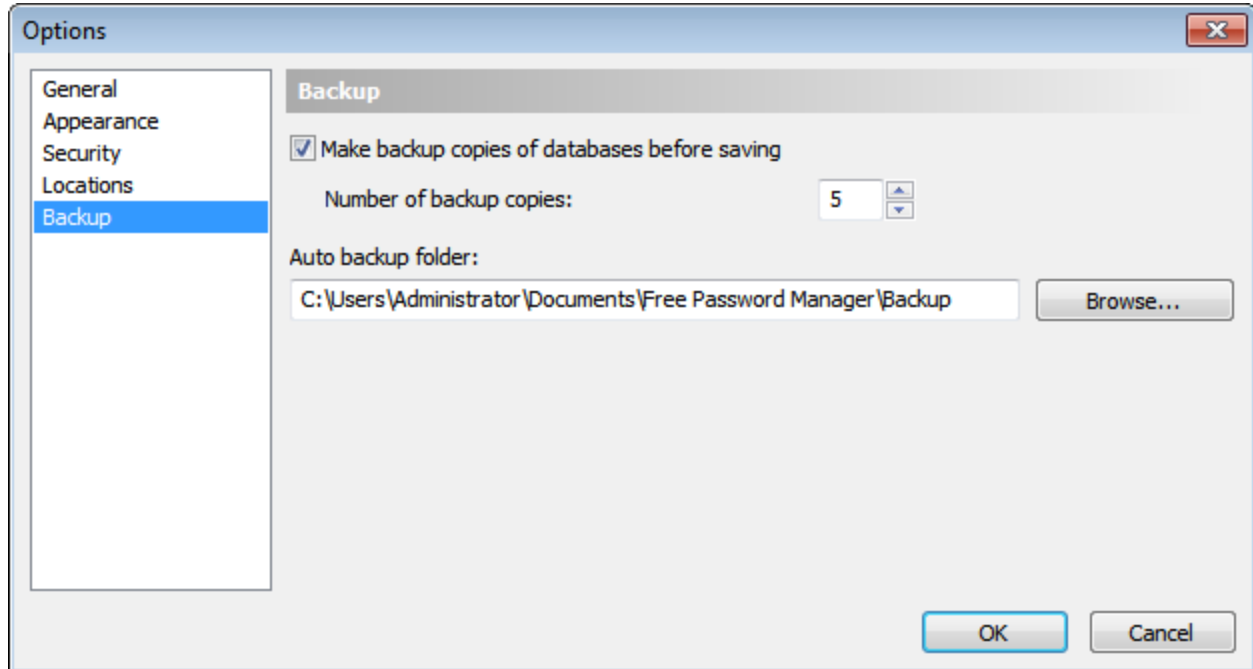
Options

General
Appearance
Security
Locations
Backup

Backup

Make backup copies of databases before saving

Number of backup copies: 5

Auto backup folder:

C:\Users\Administrator\Documents\Free Password Manager\Backup

Browse...

OK

Cancel